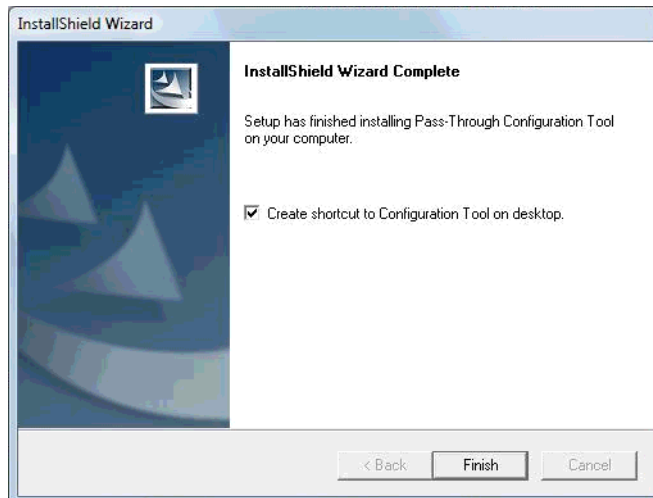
InstallShield Wizard

InstallShield Wizard Complete

Setup has finished installing Pass-Through Configuration Tool on your computer.

Create shortcut to Configuration Tool on desktop.

< Back

Finish

Cancel